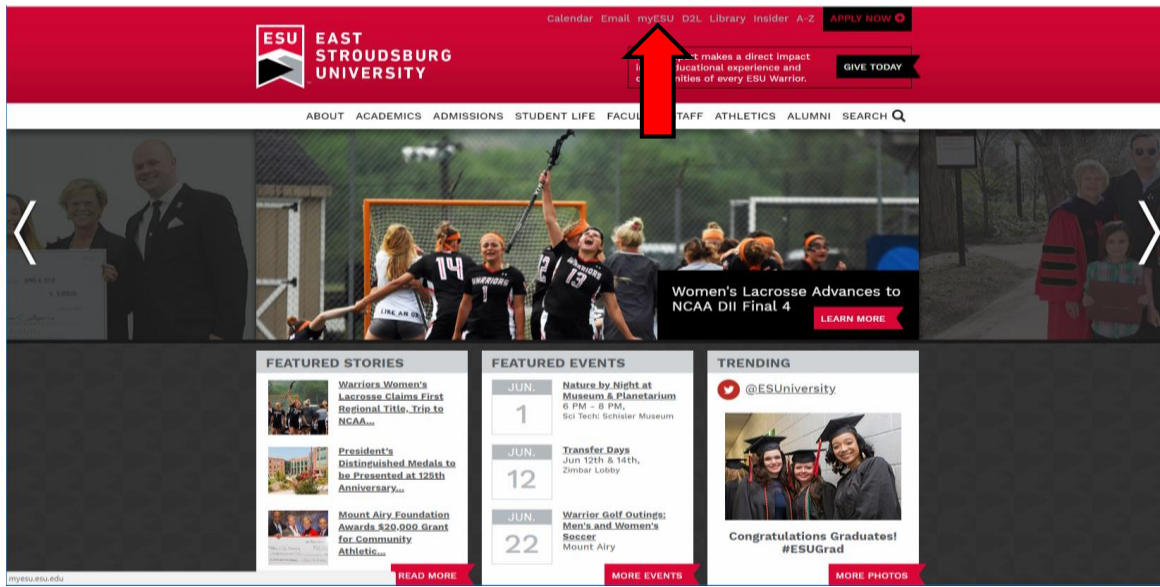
Calendar Email myESU D2L Library Insider A-Z APPLY NOW

ESU EAST STROUDSBURG UNIVERSITY

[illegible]t makes a direct impact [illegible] educational experience and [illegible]unities of every ESU Warrior.

GIVE TODAY

ABOUT ACADEMICS ADMISSIONS STUDENT LIFE FACU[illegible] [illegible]TAFF ATHLETICS ALUMNI SEARCH

Women's Lacrosse Advances to NCAA DII Final 4

LEARN MORE

FEATURED STORIES

Warriors Women's Lacrosse Claims First Regional Title, Trip to NCAA...

President's Distinguished Medals to be Presented at 125th Anniversary...

Mount Airy Foundation Awards $20,000 Grant for Community Athletic...

READ MORE

FEATURED EVENTS

JUN. 1

Nature by Night at Museum & Planetarium
6 PM – 8 PM,
Sci Tech: Schisler Museum

JUN. 12

Transfer Days
Jun 12th & 14th,
Zimbar Lobby

JUN. 22

Warrior Golf Outings: Men's and Women's Soccer
Mount Airy

MORE EVENTS

TRENDING

@ESUniversity

Congratulations Graduates! #ESUGrad

MORE PHOTOS

myesu.esu.edu